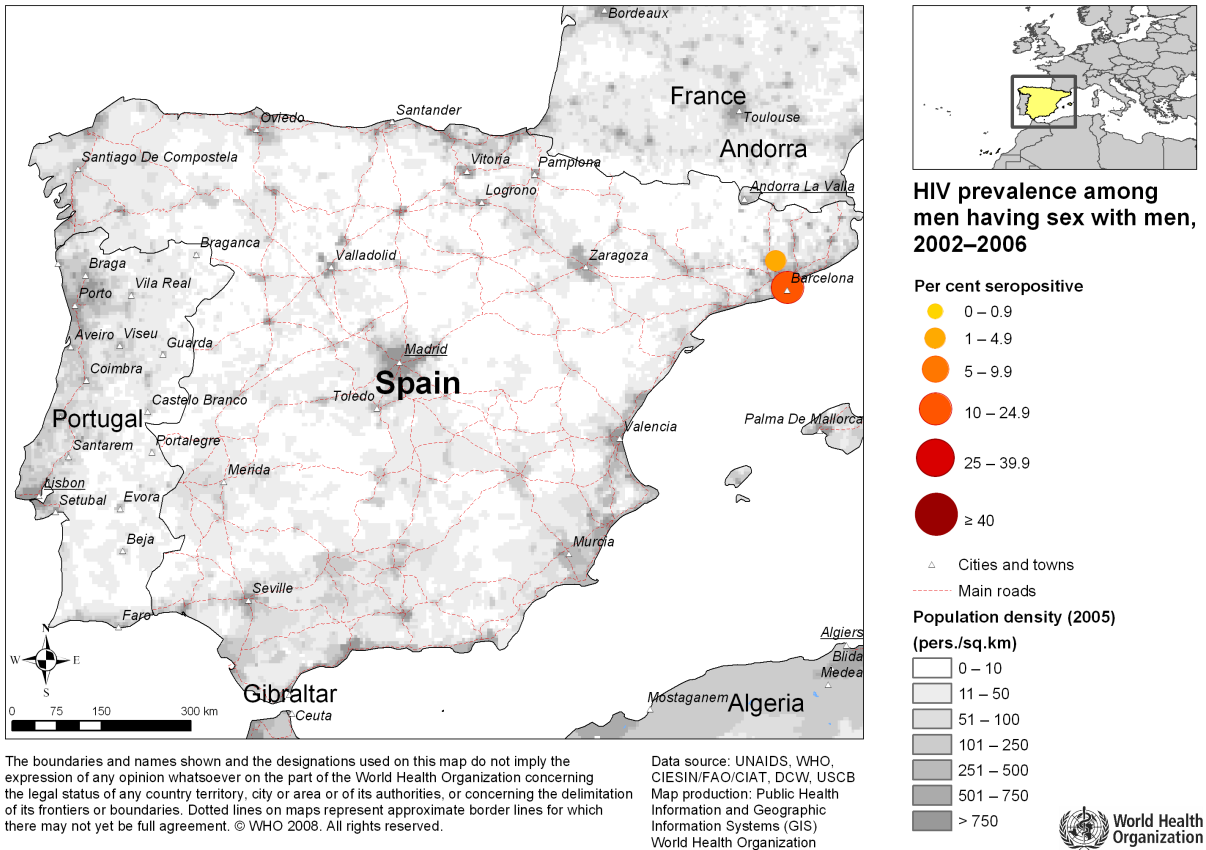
Bordeaux
France
Toulouse
Andorra
Andorra La Valla
Oviedo
Santander
Santiago De Compostela
Vitoria
Pamplona
Logrono
Braganca
Valladolid
Zaragoza
Barcelona
Braga
Vila Real
Porto
Aveiro
Viseu
Guarda
Madrid
Coimbra
Spain
Castelo Branco
Toledo
Portugal
Palma De Mallorca
Valencia
Santarem
Portalegre
Merida
Lisbon
Setubal
Evora
Beja
Murcia
Seville
Faro
Algiers
Blida
Medea
Gibraltar
Mostaganem
Algeria
Ceuta
N
W
E
S
0 75 150 300 km

HIV prevalence among men having sex with men, 2002–2006

Per cent seropositive
0 – 0.9
1 – 4.9
5 – 9.9
10 – 24.9
25 – 39.9
≥ 40

Cities and towns
Main roads

Population density (2005) (pers./sq.km)
0 – 10
11 – 50
51 – 100
101 – 250
251 – 500
501 – 750
> 750

The boundaries and names shown and the designations used on this map do not imply the expression of any opinion whatsoever on the part of the World Health Organization concerning the legal status of any country territory, city or area or of its authorities, or concerning the delimitation of its frontiers or boundaries. Dotted lines on maps represent approximate border lines for which there may not yet be full agreement. © WHO 2008. All rights reserved.

Data source: UNAIDS, WHO, CIESIN/FAO/CIAT, DCW, USCB
Map production: Public Health Information and Geographic Information Systems (GIS)
World Health Organization

World Health Organization